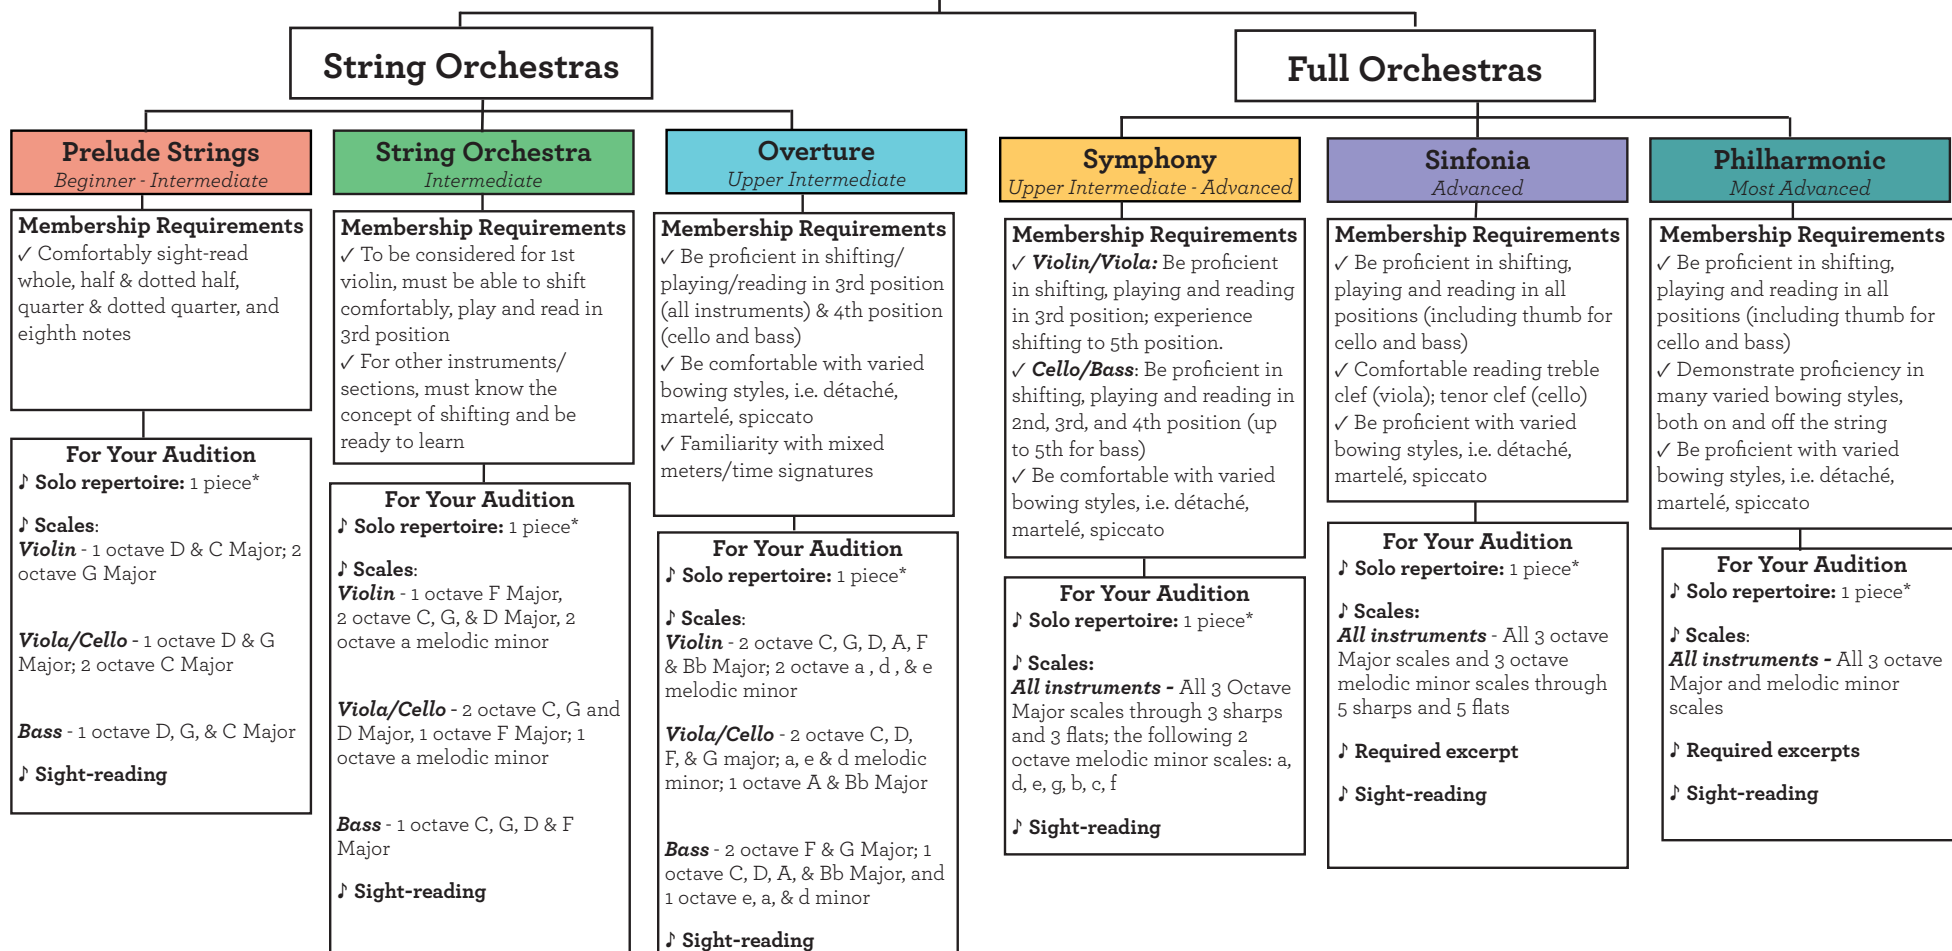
String Orchestras

Full Orchestras

Prelude Strings
Beginner - Intermediate

Membership Requirements
✓ Comfortably sight-read whole, half & dotted half, quarter & dotted quarter, and eighth notes

For Your Audition
♪ Solo repertoire: 1 piece*

♪ Scales:
Violin - 1 octave D & C Major; 2 octave G Major

Viola/Cello - 1 octave D & G Major; 2 octave C Major

Bass - 1 octave D, G, & C Major

♪ Sight-reading

String Orchestra
Intermediate

Membership Requirements
✓ To be considered for 1st violin, must be able to shift comfortably, play and read in 3rd position
✓ For other instruments/ sections, must know the concept of shifting and be ready to learn

For Your Audition
♪ Solo repertoire: 1 piece*

♪ Scales:
Violin - 1 octave F Major, 2 octave C, G, & D Major, 2 octave a melodic minor

Viola/Cello - 2 octave C, G and D Major, 1 octave F Major; 1 octave a melodic minor

Bass - 1 octave C, G, D & F Major

♪ Sight-reading

Overture
Upper Intermediate

Membership Requirements
✓ Be proficient in shifting/ playing/reading in 3rd position (all instruments) & 4th position (cello and bass)
✓ Be comfortable with varied bowing styles, i.e. détaché, martelé, spiccato
✓ Familiarity with mixed meters/time signatures

For Your Audition
♪ Solo repertoire: 1 piece*

♪ Scales:
Violin - 2 octave C, G, D, A, F & Bb Major; 2 octave a , d , & e melodic minor

Viola/Cello - 2 octave C, D, F, & G major; a, e & d melodic minor; 1 octave A & Bb Major

Bass - 2 octave F & G Major; 1 octave C, D, A, & Bb Major, and 1 octave e, a, & d minor

♪ Sight-reading

Symphony
Upper Intermediate - Advanced

Membership Requirements
✓ Violin/Viola: Be proficient in shifting, playing and reading in 3rd position; experience shifting to 5th position.
✓ Cello/Bass: Be proficient in shifting, playing and reading in 2nd, 3rd, and 4th position (up to 5th for bass)
✓ Be comfortable with varied bowing styles, i.e. détaché, martelé, spiccato

For Your Audition
♪ Solo repertoire: 1 piece*

♪ Scales:
All instruments - All 3 Octave Major scales through 3 sharps and 3 flats; the following 2 octave melodic minor scales: a, d, e, g, b, c, f

♪ Sight-reading

Sinfonia
Advanced

Membership Requirements
✓ Be proficient in shifting, playing and reading in all positions (including thumb for cello and bass)
✓ Comfortable reading treble clef (viola); tenor clef (cello)
✓ Be proficient with varied bowing styles, i.e. détaché, martelé, spiccato

For Your Audition
♪ Solo repertoire: 1 piece*

♪ Scales:
All instruments - All 3 octave Major scales and 3 octave melodic minor scales through 5 sharps and 5 flats

♪ Required excerpt

♪ Sight-reading

Philharmonic
Most Advanced

Membership Requirements
✓ Be proficient in shifting, playing and reading in all positions (including thumb for cello and bass)
✓ Demonstrate proficiency in many varied bowing styles, both on and off the string
✓ Be proficient with varied bowing styles, i.e. détaché, martelé, spiccato

For Your Audition
♪ Solo repertoire: 1 piece*

♪ Scales:
All instruments - All 3 octave Major and melodic minor scales

♪ Required excerpts

♪ Sight-reading